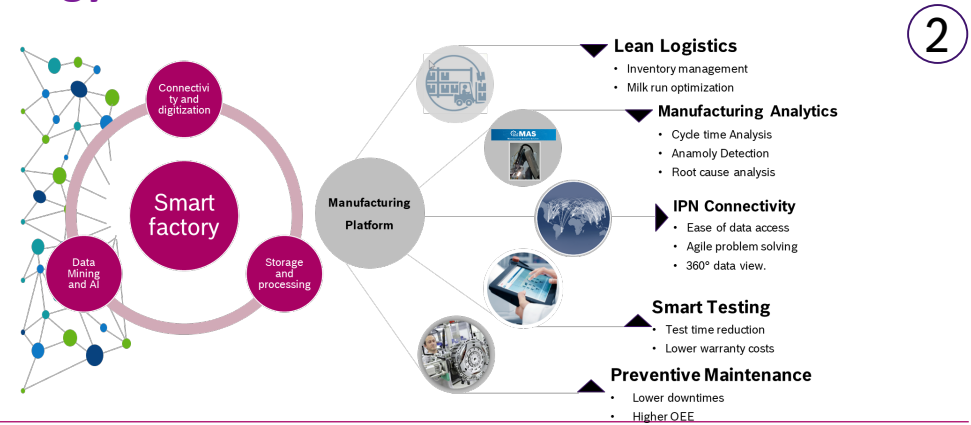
2

Connectivi ty and digitization

Smart factory

Data Mining and AI

Storage and processing

Manufacturing Platform

MAS

Lean Logistics
• Inventory management
• Milk run optimization

Manufacturing Analytics
• Cycle time Analysis
• Anamoly Detection
• Root cause analysis

IPN Connectivity
• Ease of data access
• Agile problem solving
• 360° data view.

Smart Testing
• Test time reduction
• Lower warranty costs

Preventive Maintenance
• Lower downtimes
• Higher OEE